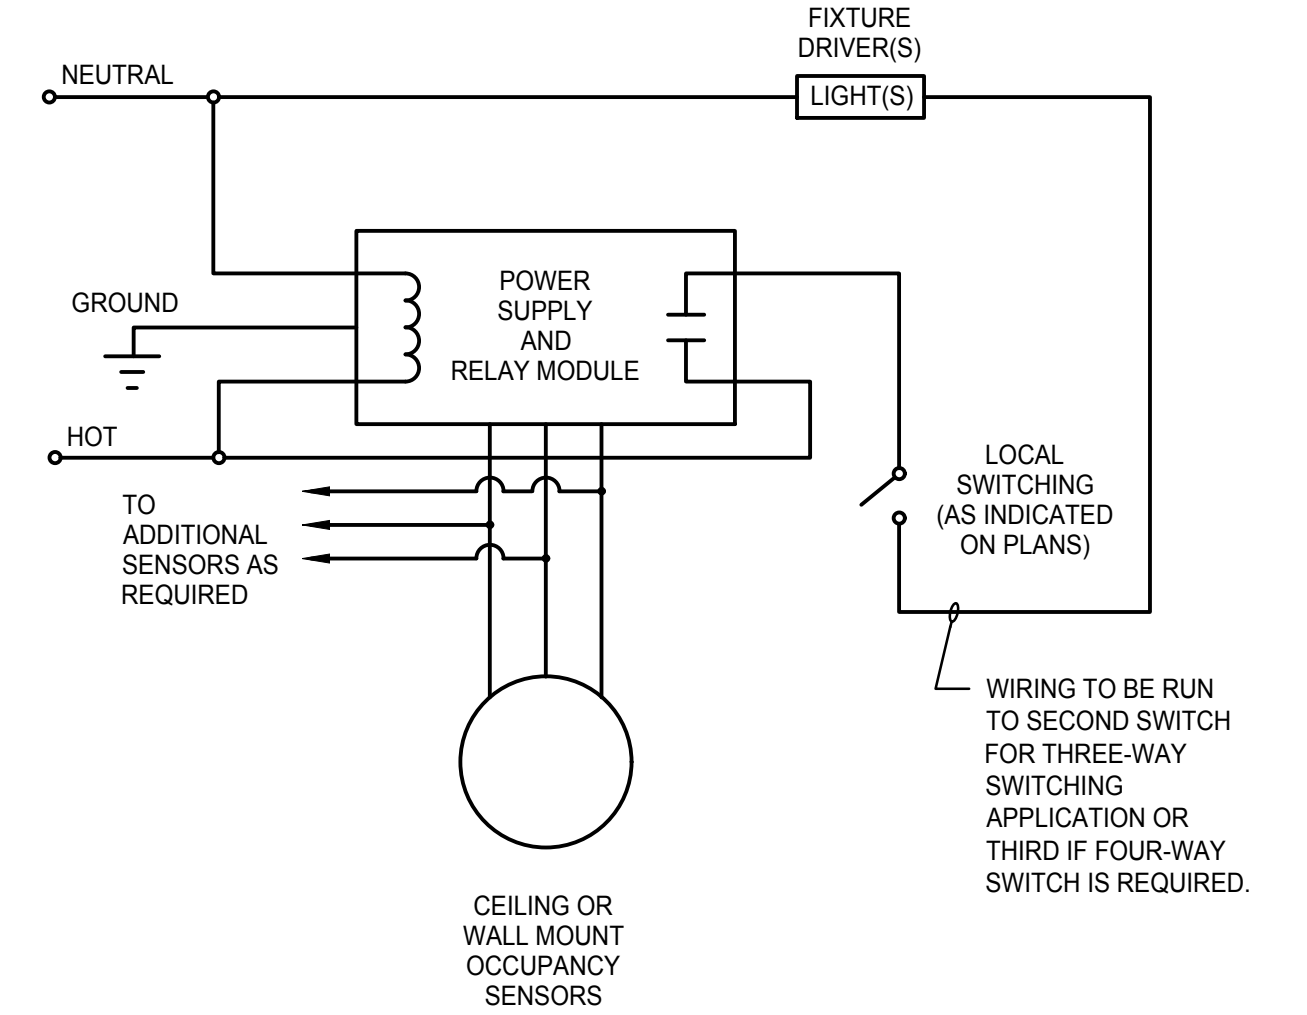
FIXTURE DRIVER(S)

NEUTRAL

LIGHT(S)

GROUND

POWER SUPPLY AND RELAY MODULE

HOT

TO ADDITIONAL SENSORS AS REQUIRED

LOCAL SWITCHING (AS INDICATED ON PLANS)

WIRING TO BE RUN TO SECOND SWITCH FOR THREE-WAY SWITCHING APPLICATION OR THIRD IF FOUR-WAY SWITCH IS REQUIRED.

CEILING OR WALL MOUNT OCCUPANCY SENSORS